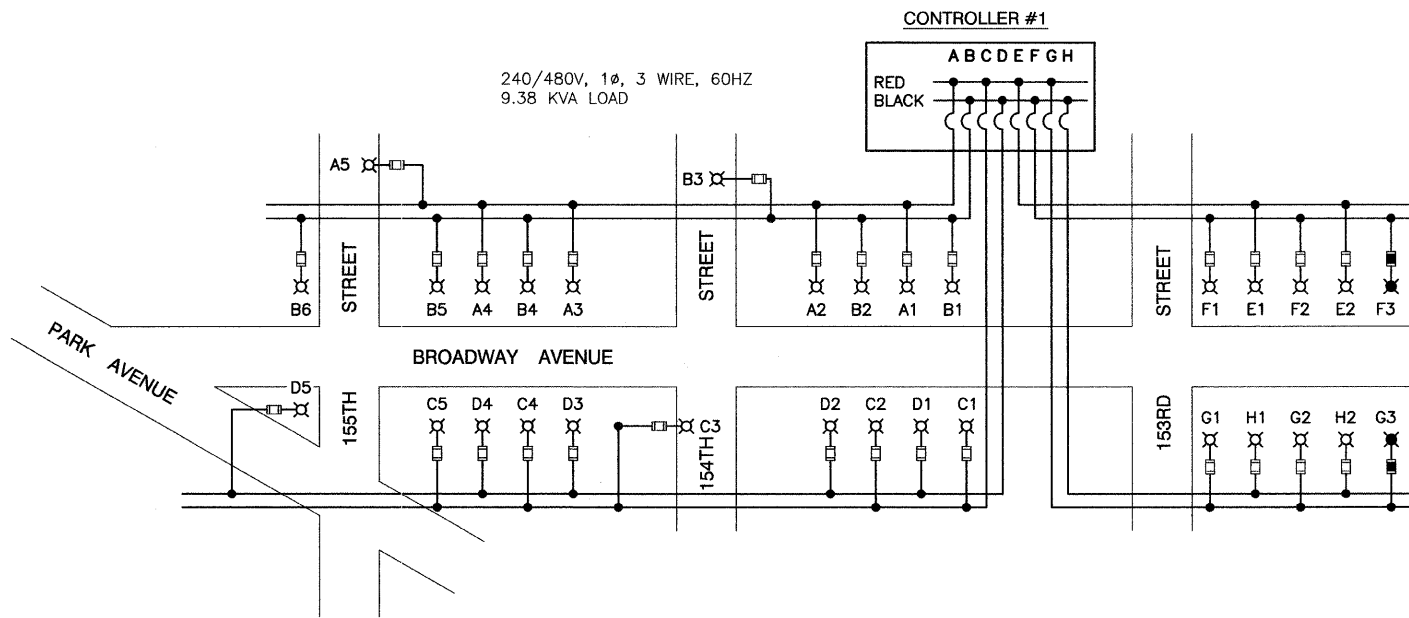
CONTROLLER #1

A B C D E F G H

RED

BLACK

240/480V, 1ø, 3 WIRE, 60HZ
9.38 KVA LOAD

A5

B3

B6

STREET

B5 A4 B4 A3

STREET

A2 B2 A1 B1

STREET

F1 E1 F2 E2 F3

PARK AVENUE

BROADWAY AVENUE

D5

155TH

C5 D4 C4 D3

C3

154TH

D2 C2 D1 C1

153RD

G1 H1 G2 H2 G3